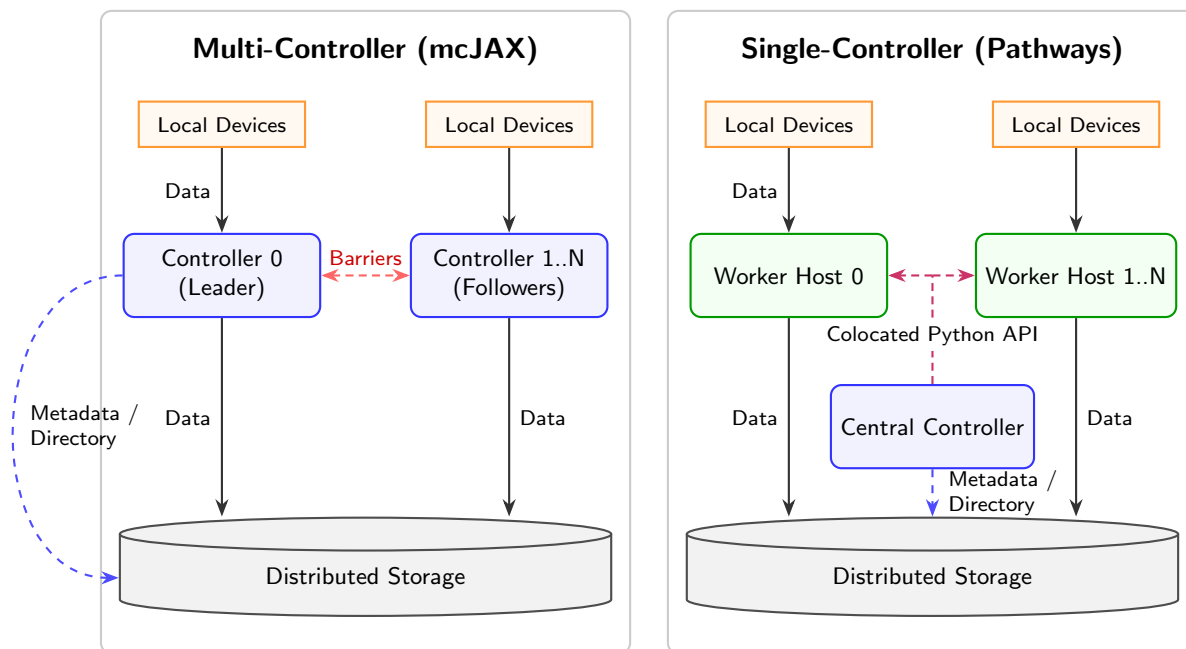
Multi-Controller (mcJAX)

Local Devices

Local Devices

Data

Controller 0 (Leader)

Barriers

Controller 1..N (Followers)

Metadata / Directory

Data

Data

Distributed Storage

Single-Controller (Pathways)

Local Devices

Local Devices

Data

Worker Host 0

Worker Host 1..N

Colocated Python API

Data

Central Controller

Data

Metadata / Directory

Distributed Storage